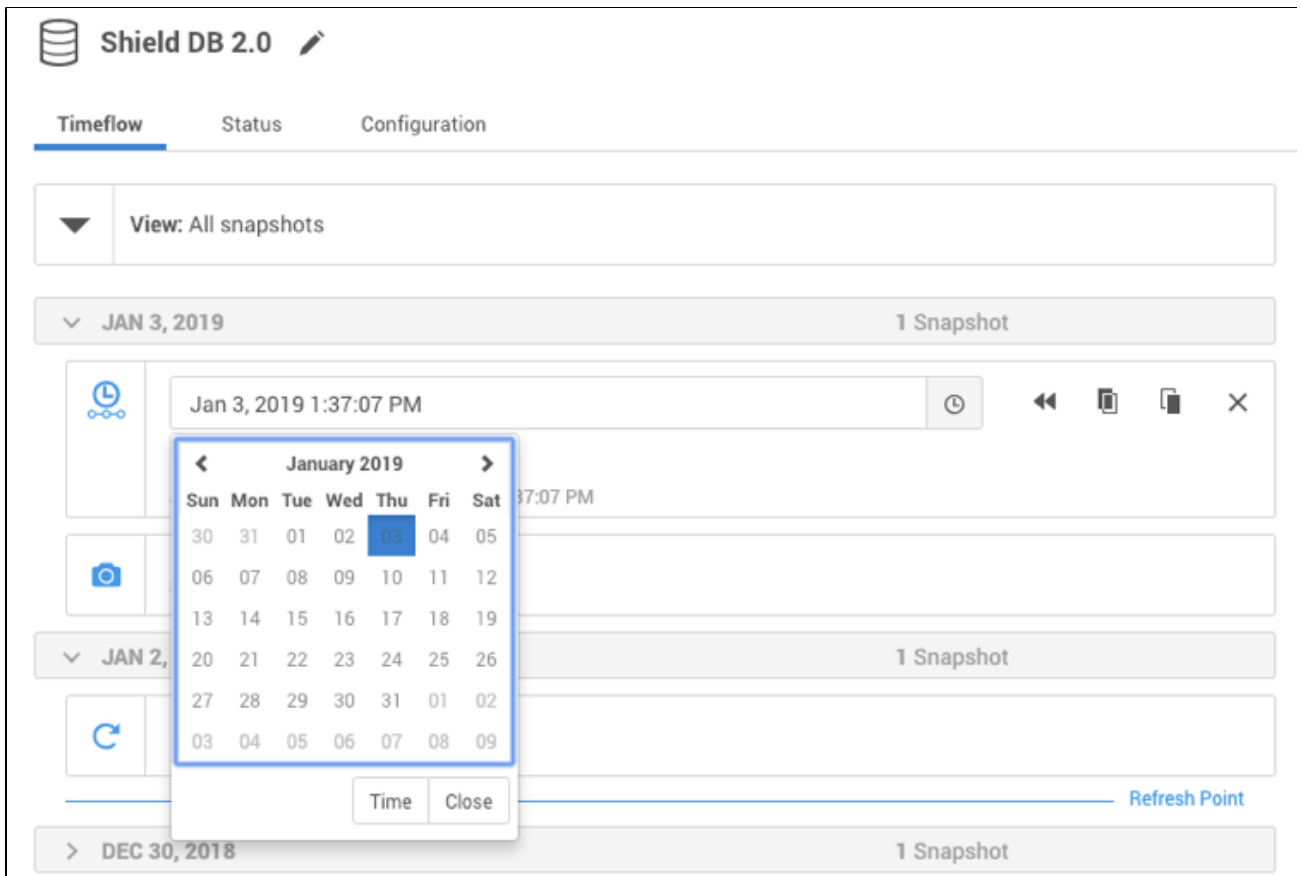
Shield DB 2.0

Timeflow Status Configuration

View: All snapshots

JAN 3, 2019 1 Snapshot

Jan 3, 2019 1:37:07 PM

January 2019

| Sun | Mon | Tue | Wed | Thu | Fri | Sat |
|---|---|---|---|---|---|---|
| 30 | 31 | 01 | 02 | 03 | 04 | 05 |
| 06 | 07 | 08 | 09 | 10 | 11 | 12 |
| 13 | 14 | 15 | 16 | 17 | 18 | 19 |
| 20 | 21 | 22 | 23 | 24 | 25 | 26 |
| 27 | 28 | 29 | 30 | 31 | 01 | 02 |
| 03 | 04 | 05 | 06 | 07 | 08 | 09 |

Time Close

37:07 PM

JAN 2, 1 Snapshot

Refresh Point

DEC 30, 2018 1 Snapshot